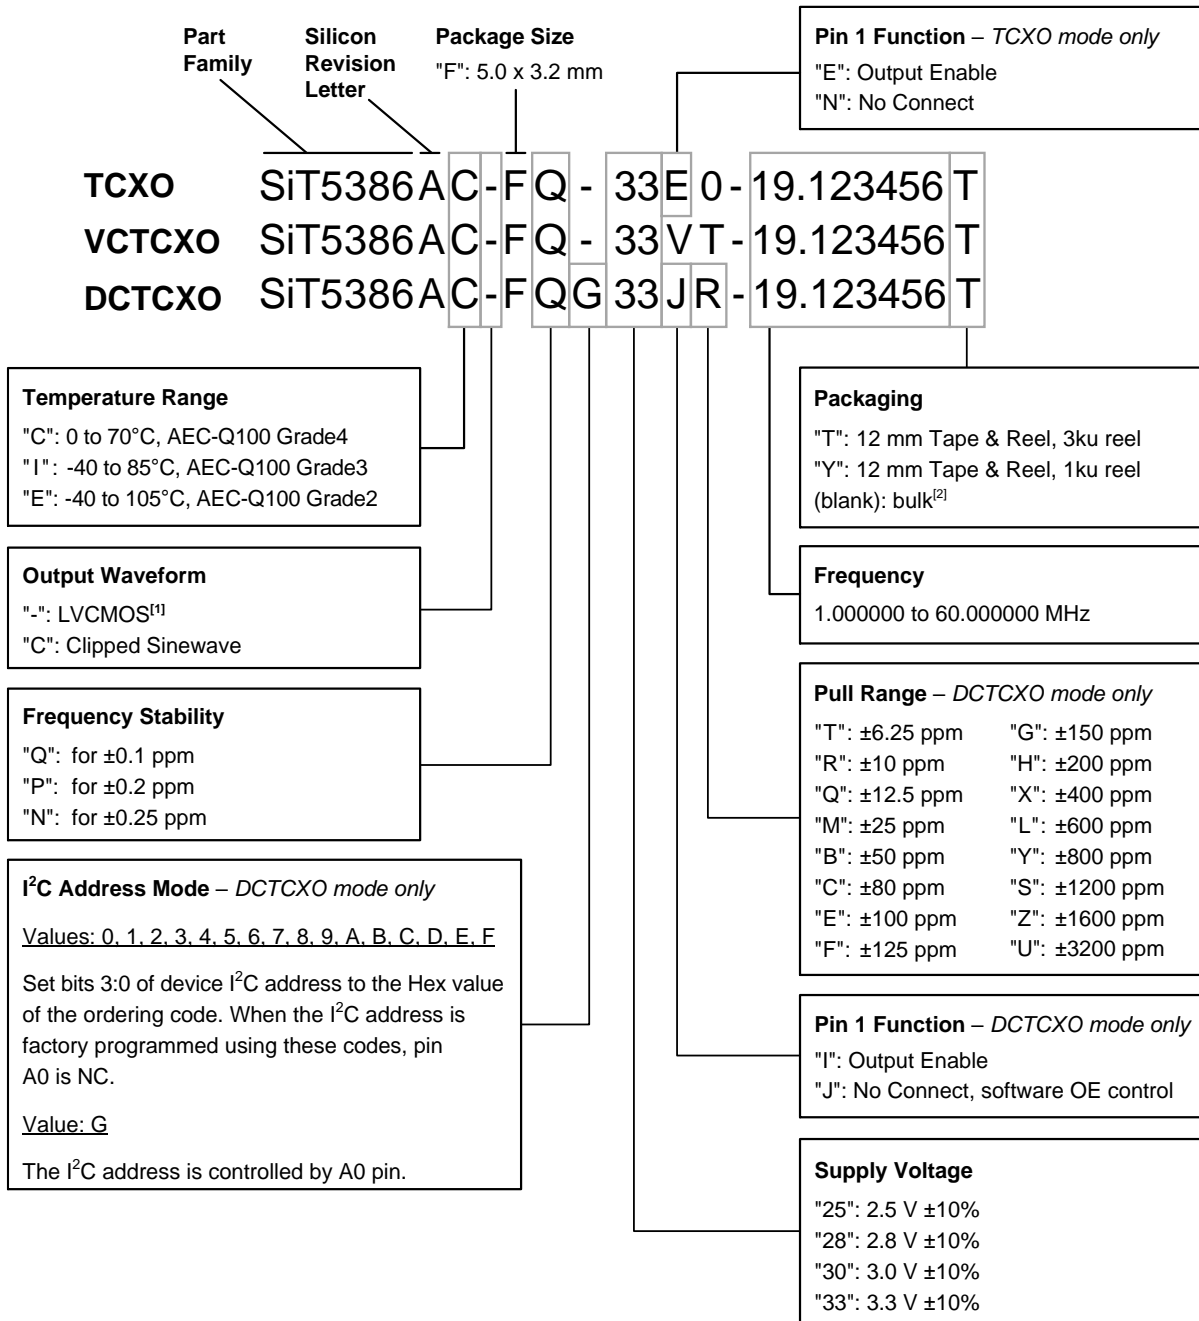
Part Family

Silicon Revision Letter

Package Size
"F": 5.0 x 3.2 mm

Pin 1 Function – TCXO mode only
"E": Output Enable
"N": No Connect

TCXO SiT5386AC-FQ-33E0-19.123456T
VCTCXO SiT5386AC-FQ-33VT-19.123456T
DCTCXO SiT5386AC-FQG33JR-19.123456T

Temperature Range
"C": 0 to 70°C, AEC-Q100 Grade4
" I ": -40 to 85°C, AEC-Q100 Grade3
"E": -40 to 105°C, AEC-Q100 Grade2

Packaging
"T": 12 mm Tape & Reel, 3ku reel
"Y": 12 mm Tape & Reel, 1ku reel
(blank): bulk$^{[2]}$

Output Waveform
"-": LVCMOS$^{[1]}$
"C": Clipped Sinewave

Frequency
1.000000 to 60.000000 MHz

Frequency Stability
"Q": for ±0.1 ppm
"P": for ±0.2 ppm
"N": for ±0.25 ppm

Pull Range – DCTCXO mode only
"T": ±6.25 ppm
"R": ±10 ppm
"Q": ±12.5 ppm
"M": ±25 ppm
"B": ±50 ppm
"C": ±80 ppm
"E": ±100 ppm
"F": ±125 ppm
"G": ±150 ppm
"H": ±200 ppm
"X": ±400 ppm
"L": ±600 ppm
"Y": ±800 ppm
"S": ±1200 ppm
"Z": ±1600 ppm
"U": ±3200 ppm

I$^2$C Address Mode – DCTCXO mode only

Values: 0, 1, 2, 3, 4, 5, 6, 7, 8, 9, A, B, C, D, E, F

Set bits 3:0 of device I$^2$C address to the Hex value of the ordering code. When the I$^2$C address is factory programmed using these codes, pin A0 is NC.

Value: G

The I$^2$C address is controlled by A0 pin.

Pin 1 Function – DCTCXO mode only
"I": Output Enable
"J": No Connect, software OE control

Supply Voltage
"25": 2.5 V ±10%
"28": 2.8 V ±10%
"30": 3.0 V ±10%
"33": 3.3 V ±10%